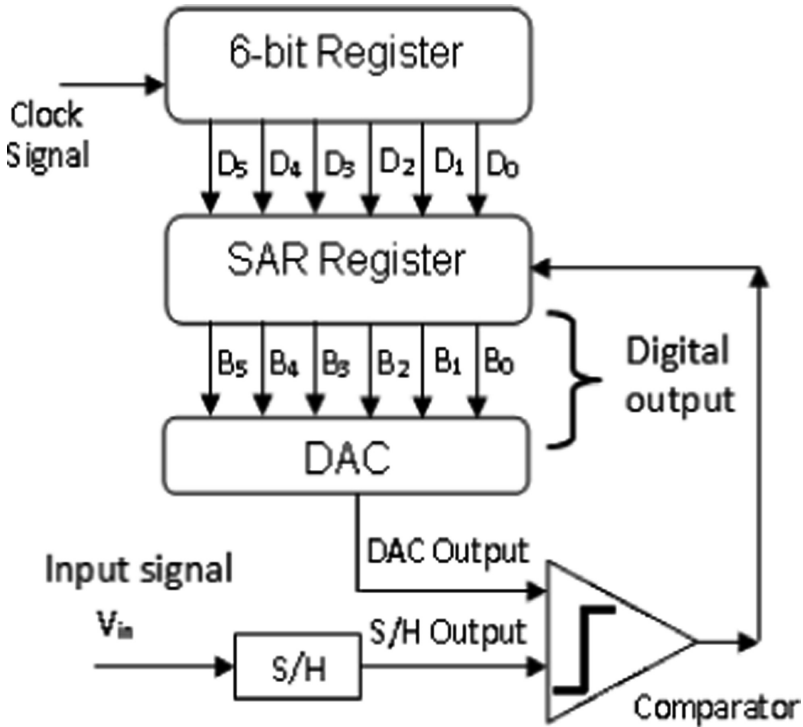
6-bit Register

Clock Signal

$D_5$ $D_4$ $D_3$ $D_2$ $D_1$ $D_0$

SAR Register

$B_5$ $B_4$ $B_3$ $B_2$ $B_1$ $B_0$

Digital output

DAC

DAC Output

Input signal

$V_{in}$

S/H Output

S/H

Comparator